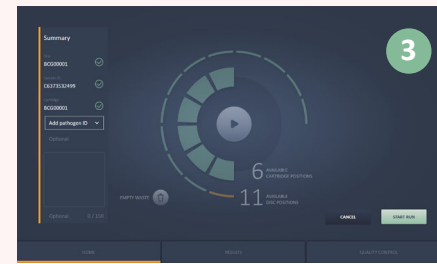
Summary

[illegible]
BC00001

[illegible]
C6373532499

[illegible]
BC00001

Add pathogen ID

Optional

Optional 0 / 128

3

6 AVAILABLE CARTRIDGE POSITIONS

EMPTY WASTE

11 AVAILABLE DISC POSITIONS

CANCEL

START RUN

HOME

RESULTS

QUALITY CONTROL